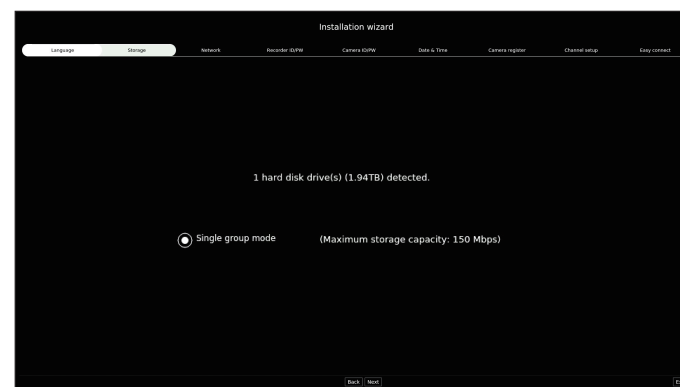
Installation wizard

Language Storage Network Recorder ID/PW Camera ID/PW Date & Time Camera register Channel setup Easy connect

1 hard disk drive(s) (1.94TB) detected.

Single group mode (Maximum storage capacity: 150 Mbps)

Back Next

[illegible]